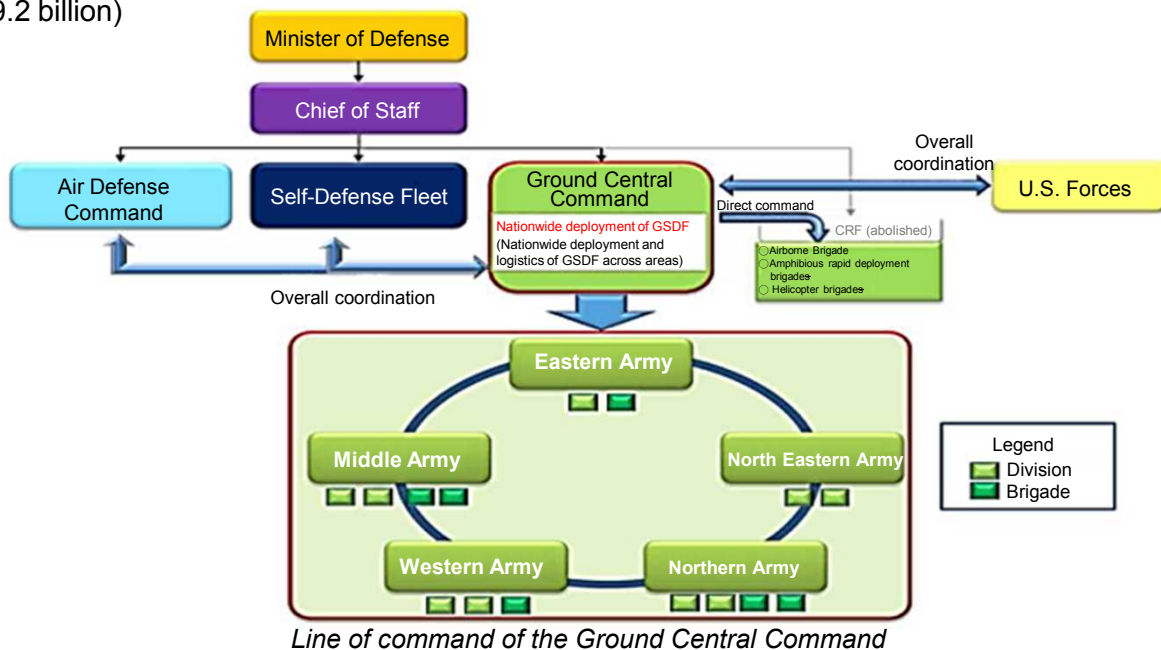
9.2 billion)

Minister of Defense

Chief of Staff

Air Defense Command

Self-Defense Fleet

Ground Central Command

Nationwide deployment of GSDF
(Nationwide deployment and logistics of GSDF across areas)

Overall coordination

U.S. Forces

Direct command

CRF (abolished)

○Airborne Brigade
○Amphibious rapid deployment brigades
○ Helicopter brigades

Overall coordination

Eastern Army

Middle Army

North Eastern Army

Western Army

Northern Army

Legend
Division
Brigade

Line of command of the Ground Central Command